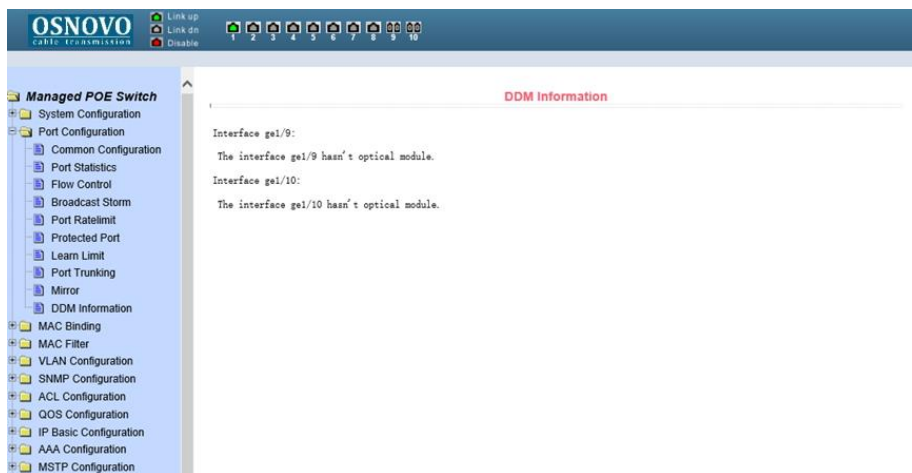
OSNOVO
cable transmission

Link up
Link dn
Disable

1 2 3 4 5 6 7 8 9 10

Managed POE Switch
System Configuration
Port Configuration
Common Configuration
Port Statistics
Flow Control
Broadcast Storm
Port Ratelimit
Protected Port
Learn Limit
Port Trunking
Mirror
DDM Information
MAC Binding
MAC Filter
VLAN Configuration
SNMP Configuration
ACL Configuration
QOS Configuration
IP Basic Configuration
AAA Configuration
MSTP Configuration

DDM Information

Interface ge1/9:

The interface ge1/9 hasn't optical module.

Interface ge1/10:

The interface ge1/10 hasn't optical module.